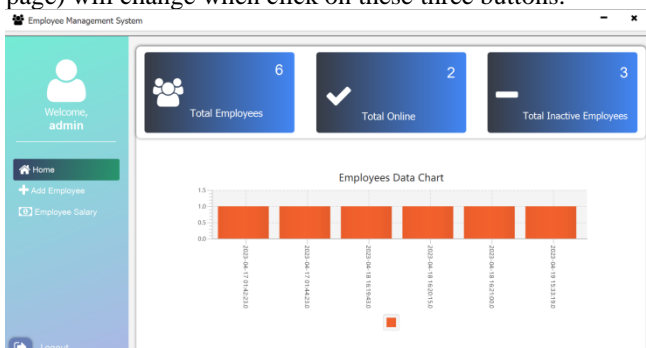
page) will change when click on these three buttons.

Employee Management System

Welcome,
admin

Home
Add Employee
Employee Salary

Logout

6
Total Employees

2
Total Online

3
Total Inactive Employees

Employees Data Chart

1.5
1.0
0.5
0.0

2023-04-17 01:44:23.0
2023-04-17 01:44:23.0
2023-04-18 16:15:43.0
2023-04-18 16:20:15.0
2023-04-18 16:21:00.0
2023-04-19 15:33:18.0